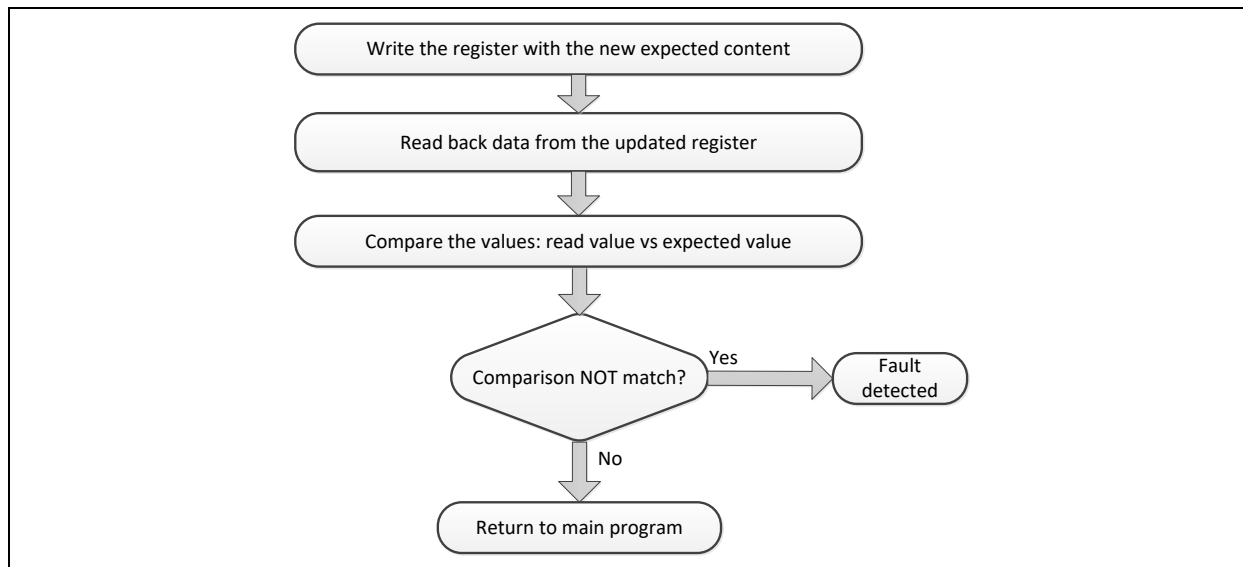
Write the register with the new expected content

Read back data from the updated register

Compare the values: read value vs expected value

Comparison NOT match?

Yes

Fault detected

No

Return to main program